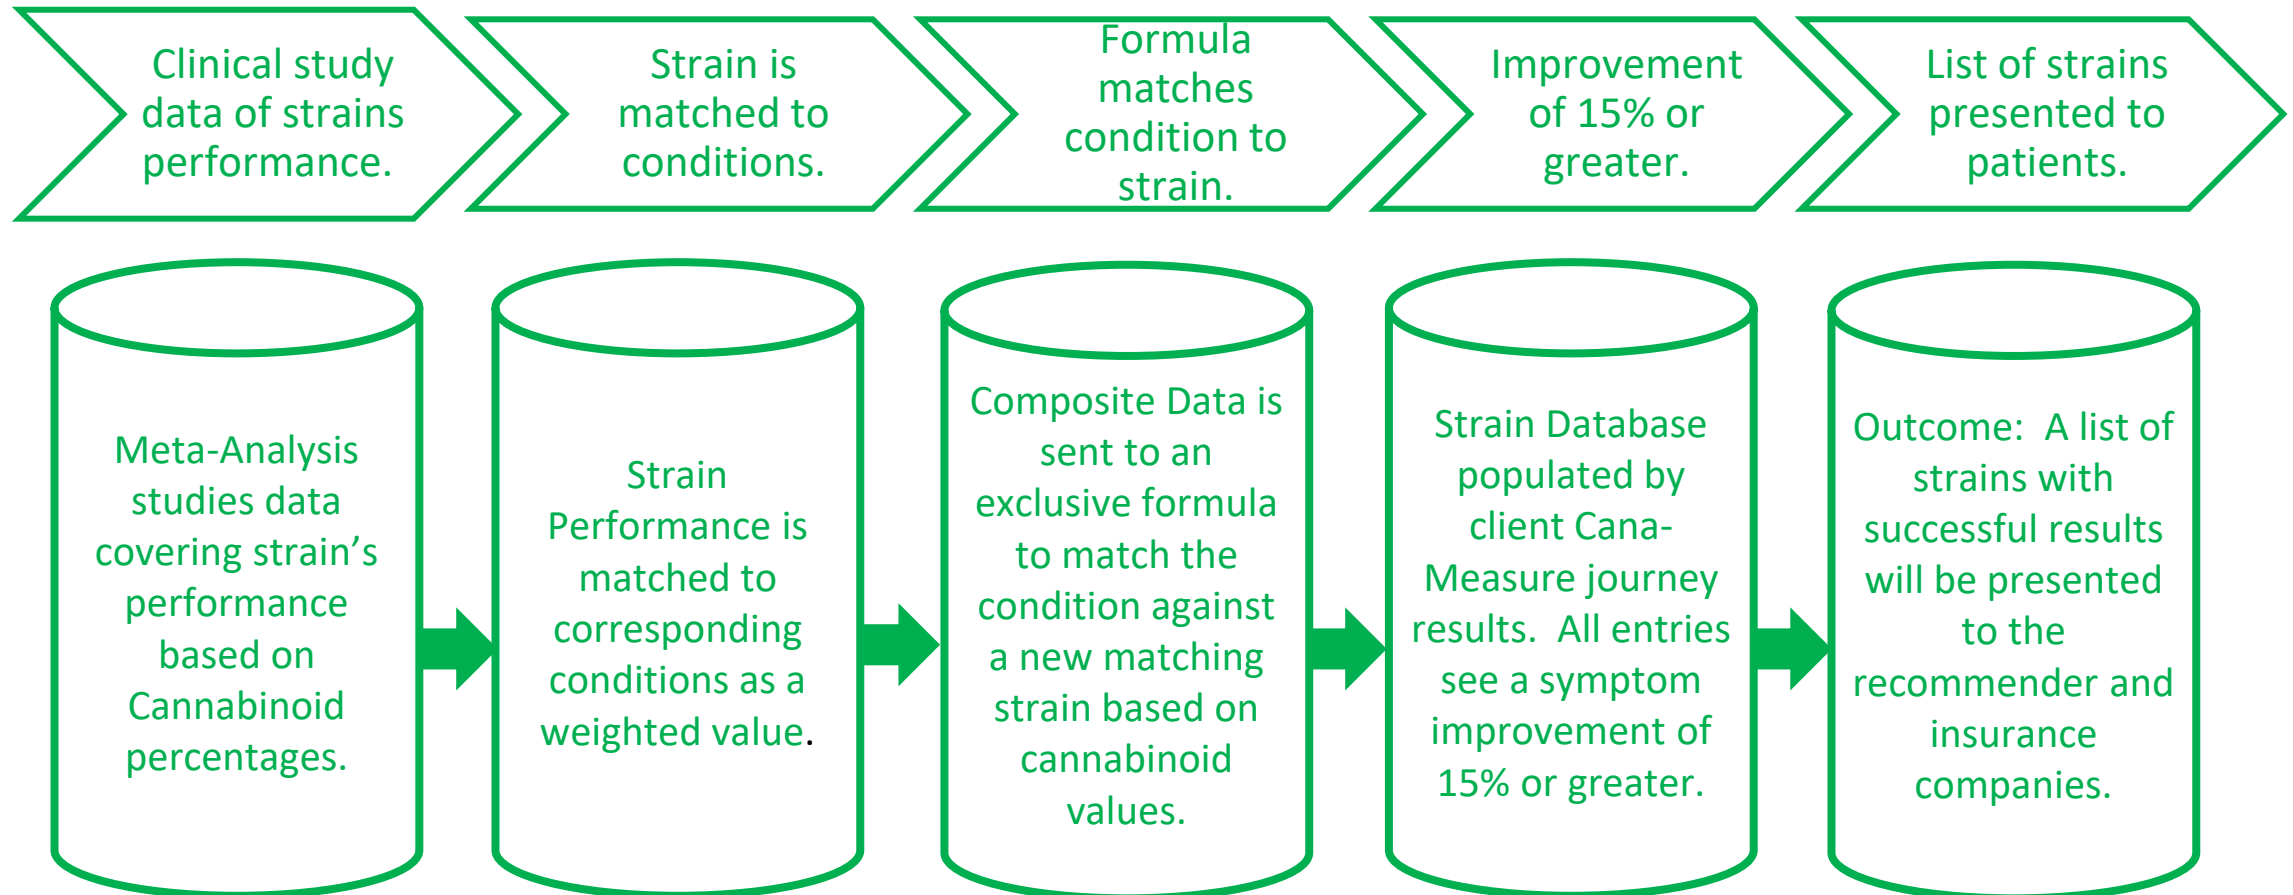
Clinical study data of strains performance.

Strain is matched to conditions.

Formula matches condition to strain.

Improvement of 15% or greater.

List of strains presented to patients.

Meta-Analysis studies data covering strain’s performance based on Cannabinoid percentages.

Strain Performance is matched to corresponding conditions as a weighted value.

Composite Data is sent to an exclusive formula to match the condition against a new matching strain based on cannabinoid values.

Strain Database populated by client Cana-Measure journey results. All entries see a symptom improvement of 15% or greater.

Outcome: A list of strains with successful results will be presented to the recommender and insurance companies.